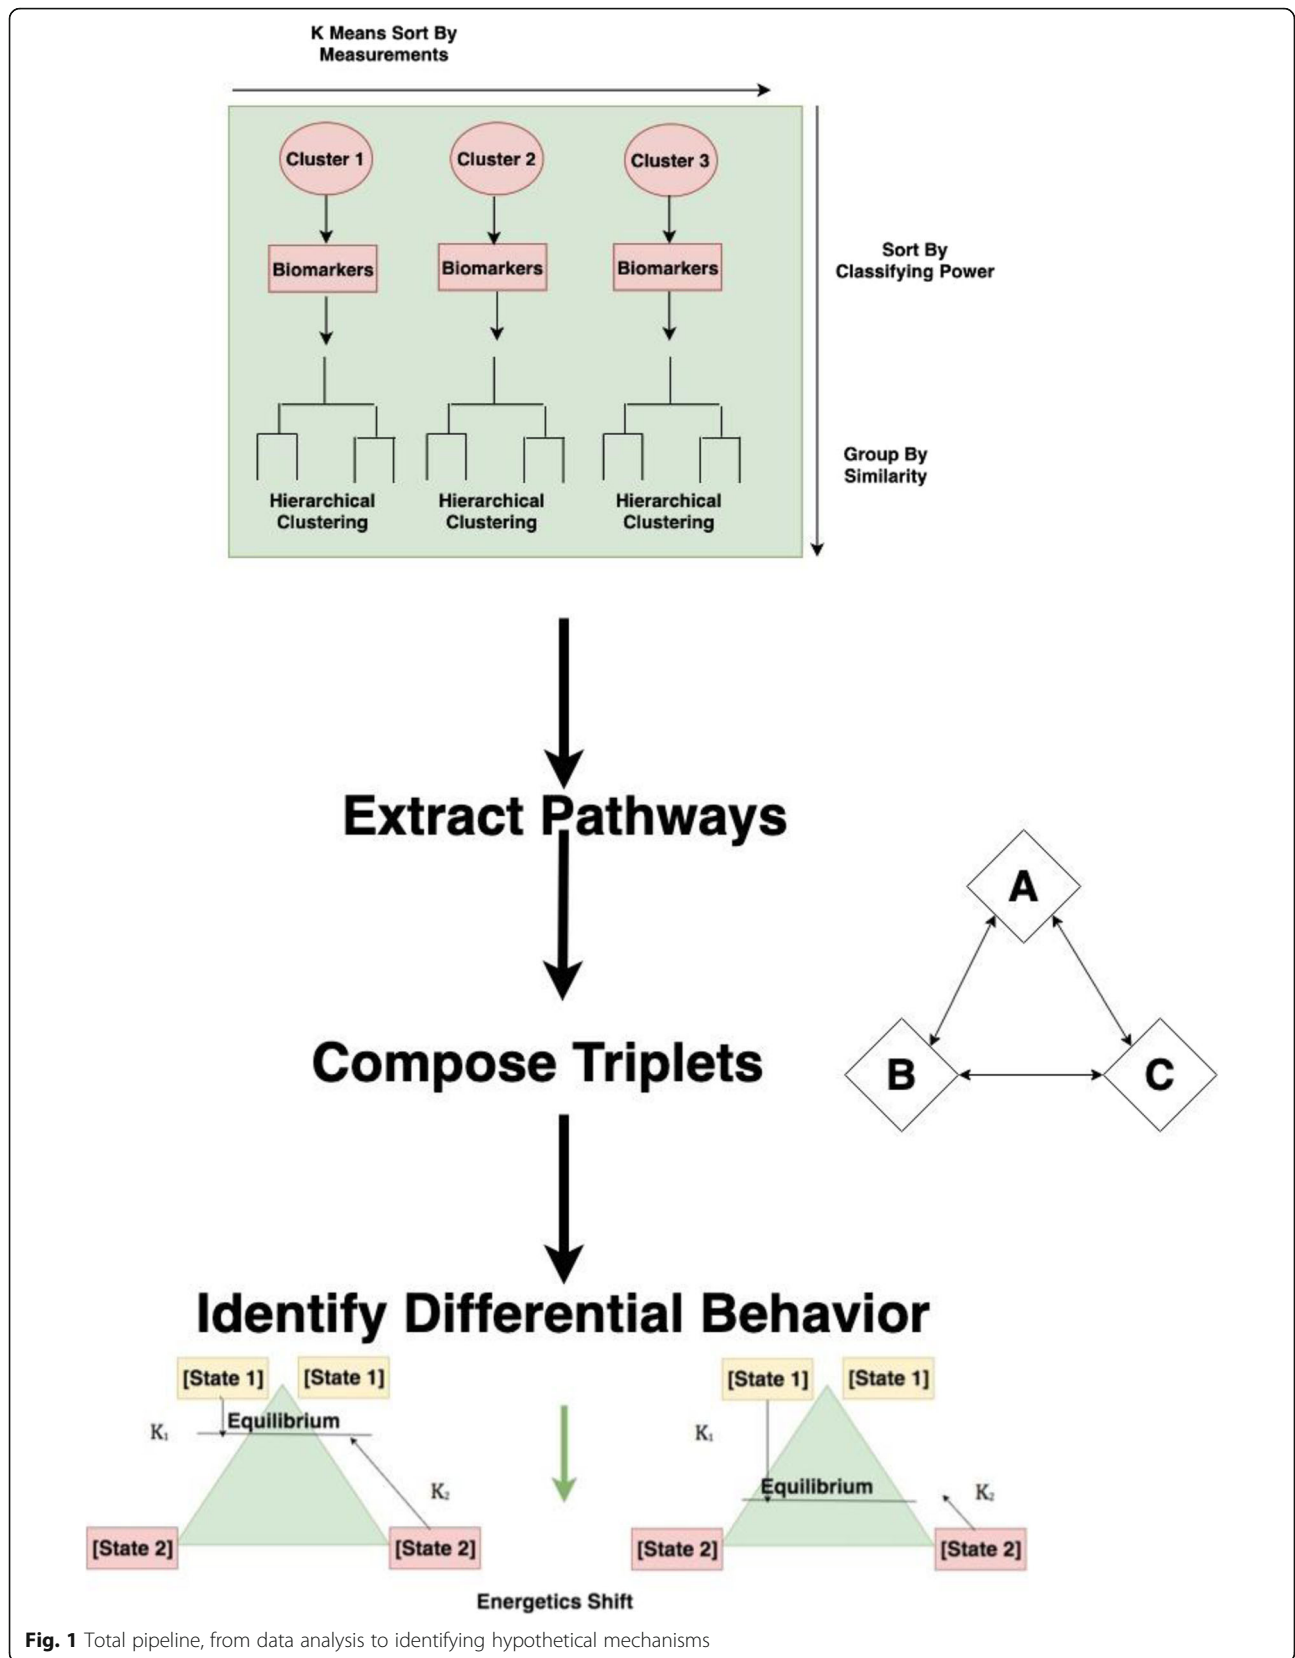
K Means Sort By Measurements

Cluster 1
Cluster 2
Cluster 3

Biomarkers
Biomarkers
Biomarkers

Sort By Classifying Power

Group By Similarity

Hierarchical Clustering
Hierarchical Clustering
Hierarchical Clustering

Extract Pathways

Compose Triplets

A
B
C

Identify Differential Behavior

[State 1]
[State 1]
Equilibrium
$K_1$
$K_2$
[State 2]
[State 2]

[State 1]
[State 1]
$K_1$
Equilibrium
$K_2$
[State 2]
[State 2]

Energetics Shift

**Fig. 1** Total pipeline, from data analysis to identifying hypothetical mechanisms